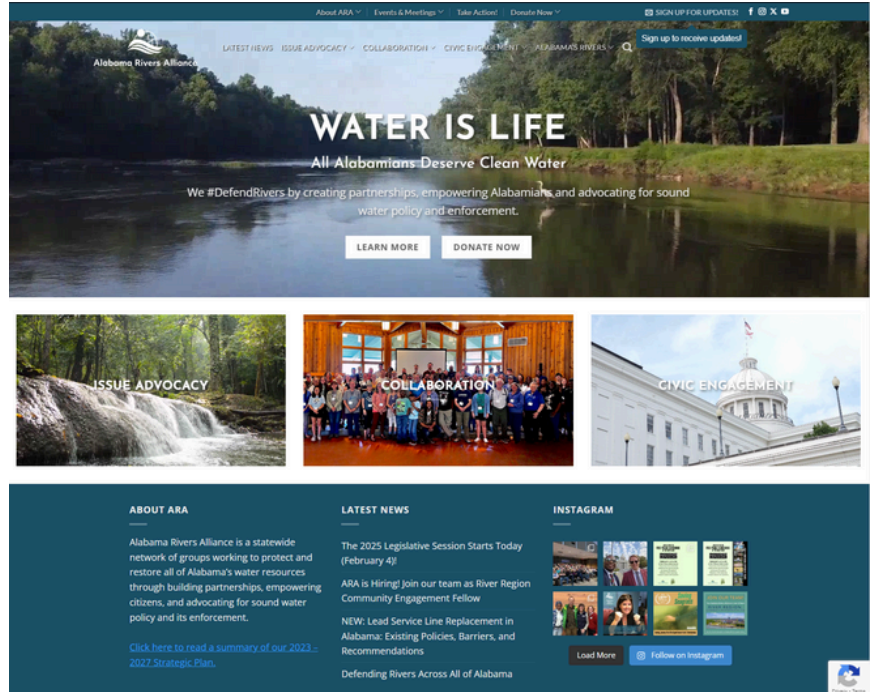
About ARA Events & Meetings Take Action! Donate Now

SIGN UP FOR UPDATES!

Alabama Rivers Alliance

LATEST NEWS ISSUE ADVOCACY COLLABORATION CIVIC ENGAGEMENT ALABAMA'S RIVERS

Sign up to receive updates!

WATER IS LIFE

All Alabamians Deserve Clean Water

We #DefendRivers by creating partnerships, empowering Alabamians and advocating for sound water policy and enforcement.

LEARN MORE DONATE NOW

ISSUE ADVOCACY

COLLABORATION

CIVIC ENGAGEMENT

ABOUT ARA

Alabama Rivers Alliance is a statewide network of groups working to protect and restore all of Alabama's water resources through building partnerships, empowering citizens, and advocating for sound water policy and its enforcement.

Click here to read a summary of our 2023 - 2027 Strategic Plan.

LATEST NEWS

The 2025 Legislative Session Starts Today (February 4)!

ARA is Hiring! Join our team as River Region Community Engagement Fellow

NEW: Lead Service Line Replacement in Alabama: Existing Policies, Barriers, and Recommendations

Defending Rivers Across All of Alabama

INSTAGRAM

Load More Follow on Instagram